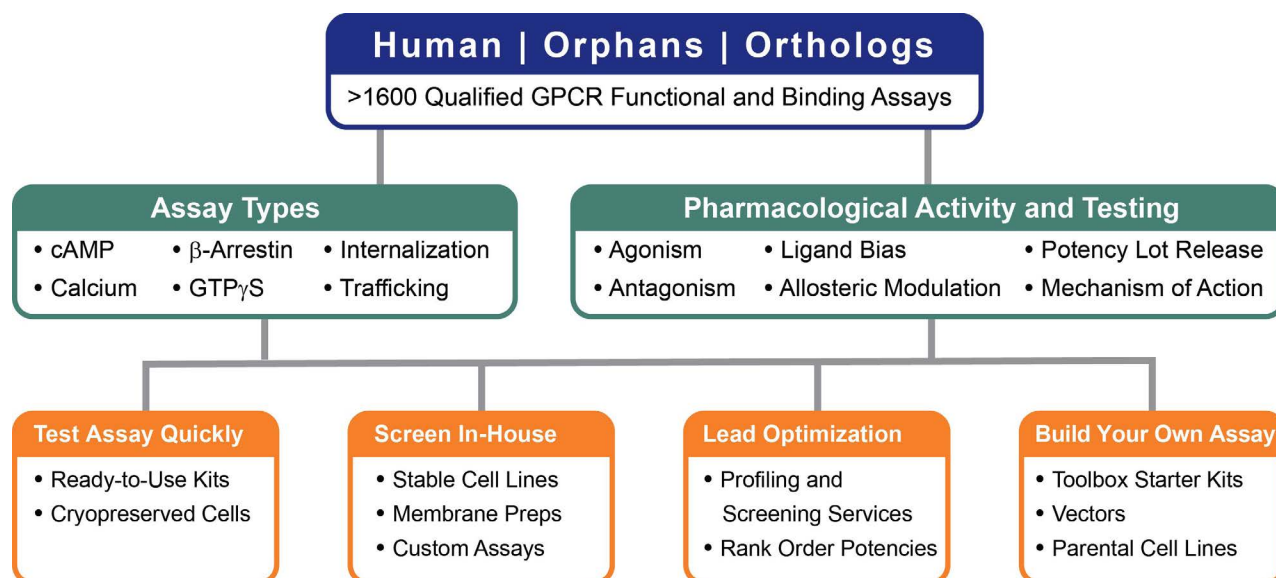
Human | Orphans | Orthologs

>1600 Qualified GPCR Functional and Binding Assays

Assay Types

• cAMP
• Calcium
• $\beta$-Arrestin
• GTP$\gamma$S
• Internalization
• Trafficking

Pharmacological Activity and Testing

• Agonism
• Antagonism
• Ligand Bias
• Allosteric Modulation
• Potency Lot Release
• Mechanism of Action

Test Assay Quickly

• Ready-to-Use Kits
• Cryopreserved Cells

Screen In-House

• Stable Cell Lines
• Membrane Preps
• Custom Assays

Lead Optimization

• Profiling and Screening Services
• Rank Order Potencies

Build Your Own Assay

• Toolbox Starter Kits
• Vectors
• Parental Cell Lines